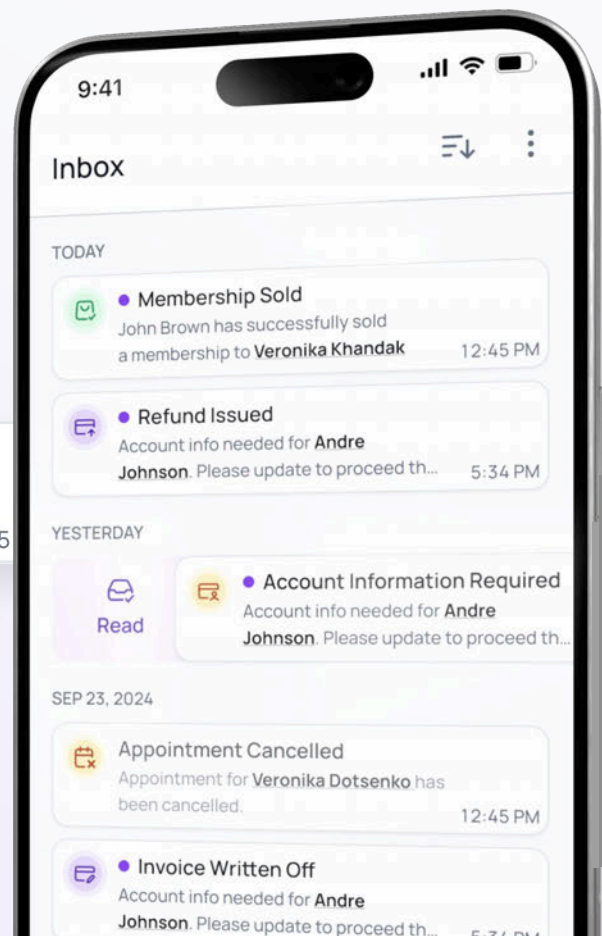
9:41

Inbox

TODAY

Membership Sold
John Brown has successfully sold a membership to **Veronika Khandak** 12:45 PM

Refund Issued
Account info needed for **Andre Johnson**. Please update to proceed th... 5:34 PM

5

YESTERDAY

Read

Account Information Required
Account info needed for **Andre Johnson**. Please update to proceed th...

SEP 23, 2024

Appointment Cancelled
Appointment for **Veronika Dotsenko** has been cancelled. 12:45 PM

Invoice Written Off
Account info needed for **Andre Johnson**. Please update to proceed th... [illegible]